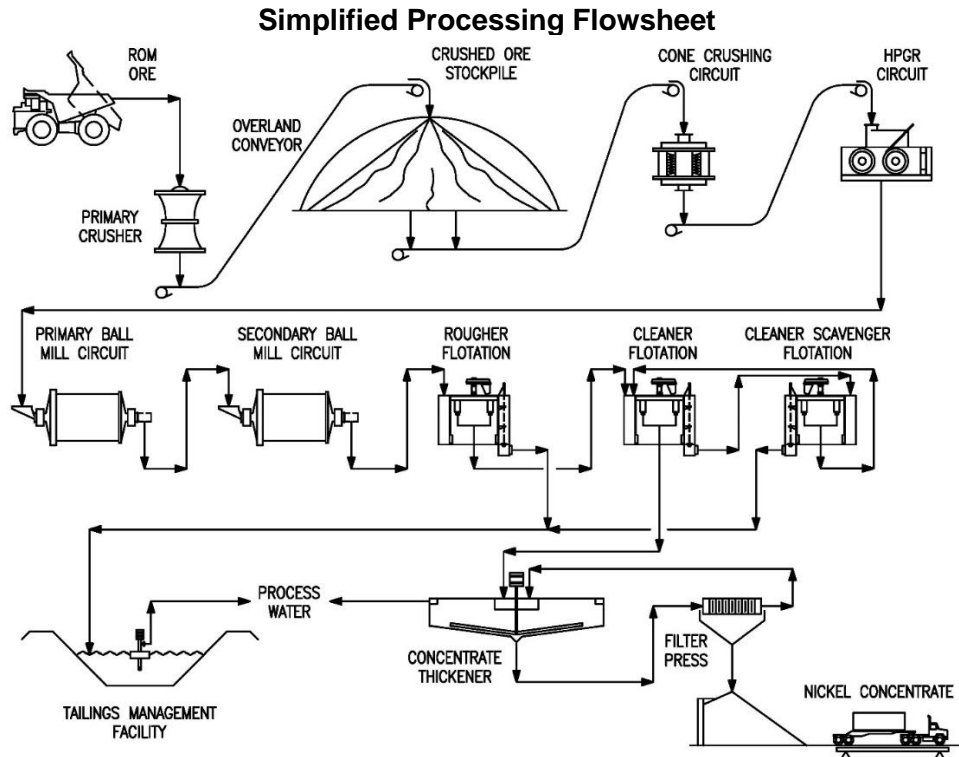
Simplified Processing Flowsheet

ROM ORE

CRUSHED ORE STOCKPILE

CONE CRUSHING CIRCUIT

HPGR CIRCUIT

OVERLAND CONVEYOR

PRIMARY CRUSHER

PRIMARY BALL MILL CIRCUIT

SECONDARY BALL MILL CIRCUIT

ROUGHER FLOTATION

CLEANER FLOTATION

CLEANER SCAVENGER FLOTATION

PROCESS WATER

CONCENTRATE THICKENER

FILTER PRESS

TAILINGS MANAGEMENT FACILITY

NICKEL CONCENTRATE